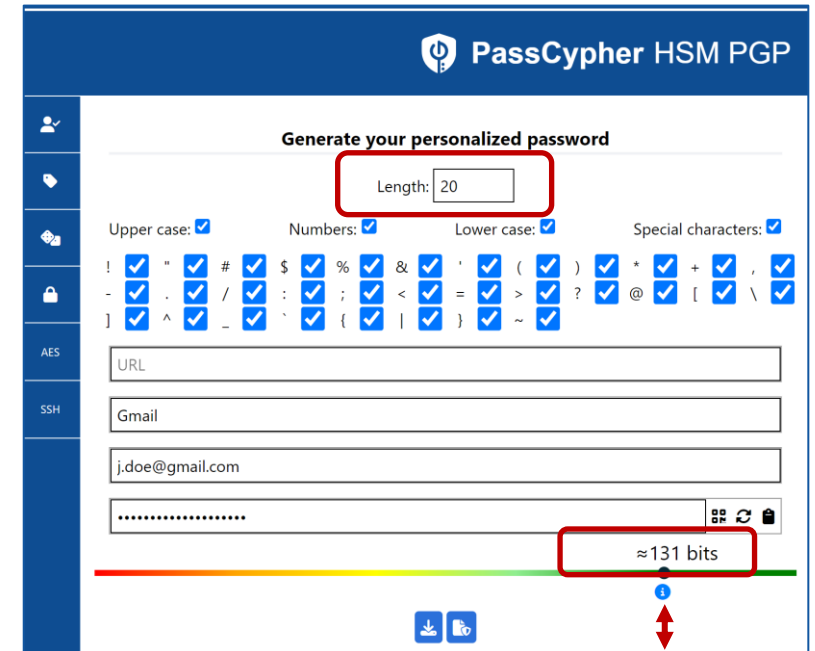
PassCypher HSM PGP

AES
SSH

Generate your personalized password

Length: 20

Upper case: Numbers: Lower case: Special characters:

! " # $ % & ' ( ) * + ,
- . / : ; < = > ? @ [ \
] ^ _ ` { | } ~

URL

Gmail

j.doe@gmail.com

••••••••••••••••••••

≈131 bits